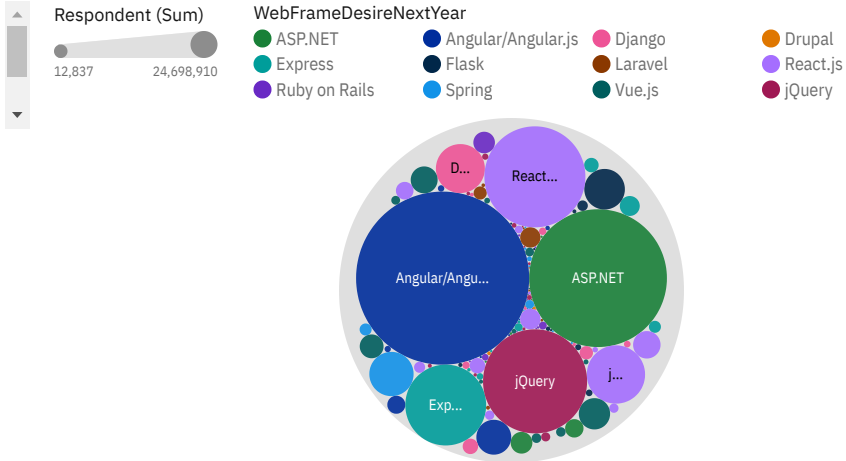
Respondent (Sum)

12,837 24,698,910

WebFrameDesireNextYear

ASP.NET
Angular/Angular.js
Django
Drupal
Express
Flask
Laravel
React.js
Ruby on Rails
Spring
Vue.js
jQuery

D...
React...
Angular/Angu...
ASP.NET
jQuery
j...
Exp...